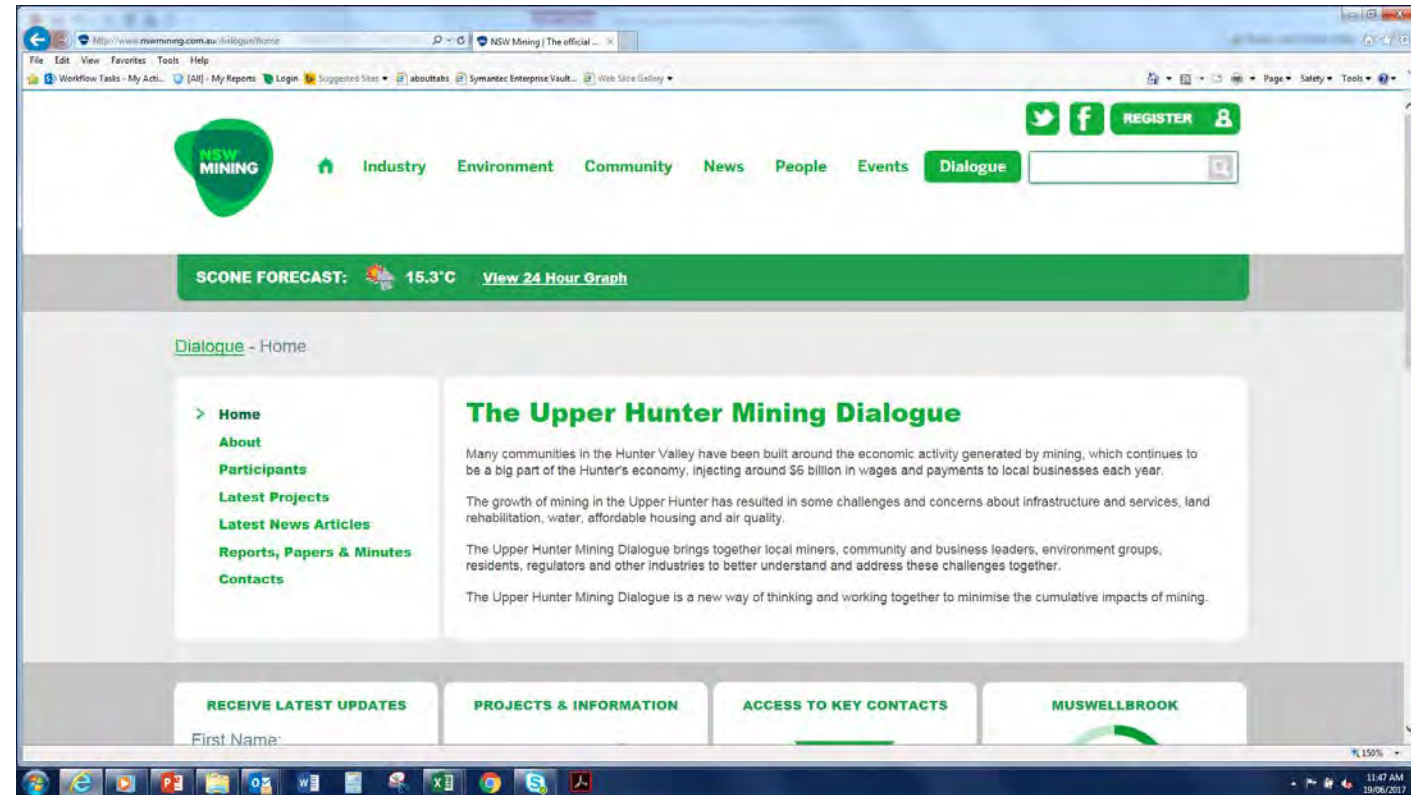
http://www.nswmining.com.au/dialogue/home

NSW Mining | The official ...

File Edit View Favorites Tools Help

Workflow Tasks - My Acti... [All] - My Reports Login Suggested Sites aboutahs Symantec Enterprise Vault... Web Slice Gallery

Page Safety Tools

REGISTER

NSW MINING

Industry Environment Community News People Events Dialogue

SCONE FORECAST: 15.3°C View 24 Hour Graph

Dialogue - Home

> Home
About
Participants
Latest Projects
Latest News Articles
Reports, Papers & Minutes
Contacts

The Upper Hunter Mining Dialogue

Many communities in the Hunter Valley have been built around the economic activity generated by mining, which continues to be a big part of the Hunter's economy, injecting around $6 billion in wages and payments to local businesses each year.

The growth of mining in the Upper Hunter has resulted in some challenges and concerns about infrastructure and services, land rehabilitation, water, affordable housing and air quality.

The Upper Hunter Mining Dialogue brings together local miners, community and business leaders, environment groups, residents, regulators and other industries to better understand and address these challenges together.

The Upper Hunter Mining Dialogue is a new way of thinking and working together to minimise the cumulative impacts of mining.

RECEIVE LATEST UPDATES

First Name:

PROJECTS & INFORMATION

ACCESS TO KEY CONTACTS

MUSWELLBROOK

150%

11:47 AM
19/06/2017